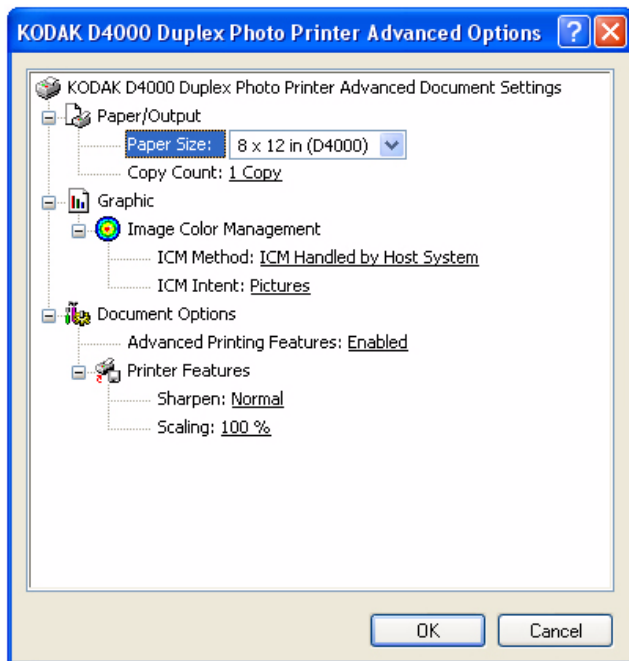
KODAK D4000 Duplex Photo Printer Advanced Options ? X

KODAK D4000 Duplex Photo Printer Advanced Document Settings
Paper/Output
Paper Size: 8 x 12 in (D4000)
Copy Count: 1 Copy
Graphic
Image Color Management
ICM Method: ICM Handled by Host System
ICM Intent: Pictures
Document Options
Advanced Printing Features: Enabled
Printer Features
Sharpen: Normal
Scaling: 100 %

OK Cancel